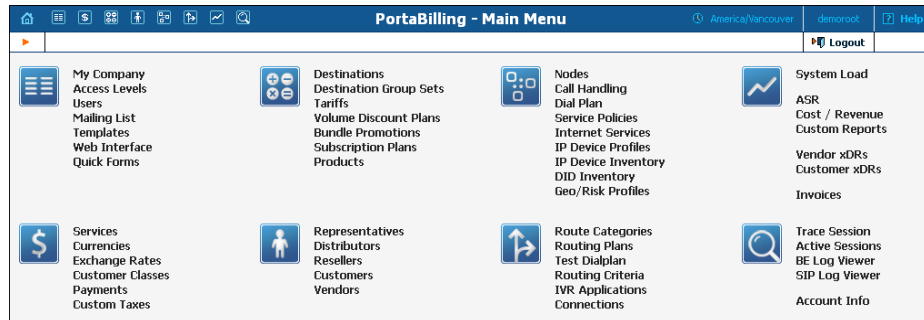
PortaBilling - Main Menu

America/Vancouver

demoroot

Help

Logout

My Company
Access Levels
Users
Mailing List
Templates
Web Interface
Quick Forms

Destinations
Destination Group Sets
Tariffs
Volume Discount Plans
Bundle Promotions
Subscription Plans
Products

Nodes
Call Handling
Dial Plan
Service Policies
Internet Services
IP Device Profiles
IP Device Inventory
DID Inventory
Geo/Risk Profiles

System Load

ASR
Cost / Revenue
Custom Reports

Vendor xDRs
Customer xDRs

Invoices

Services
Currencies
Exchange Rates
Customer Classes
Payments
Custom Taxes

Representatives
Distributors
Resellers
Customers
Vendors

Route Categories
Routing Plans
Test Dialplan
Routing Criteria
IVR Applications
Connections

Trace Session
Active Sessions
BE Log Viewer
SIP Log Viewer

Account Info